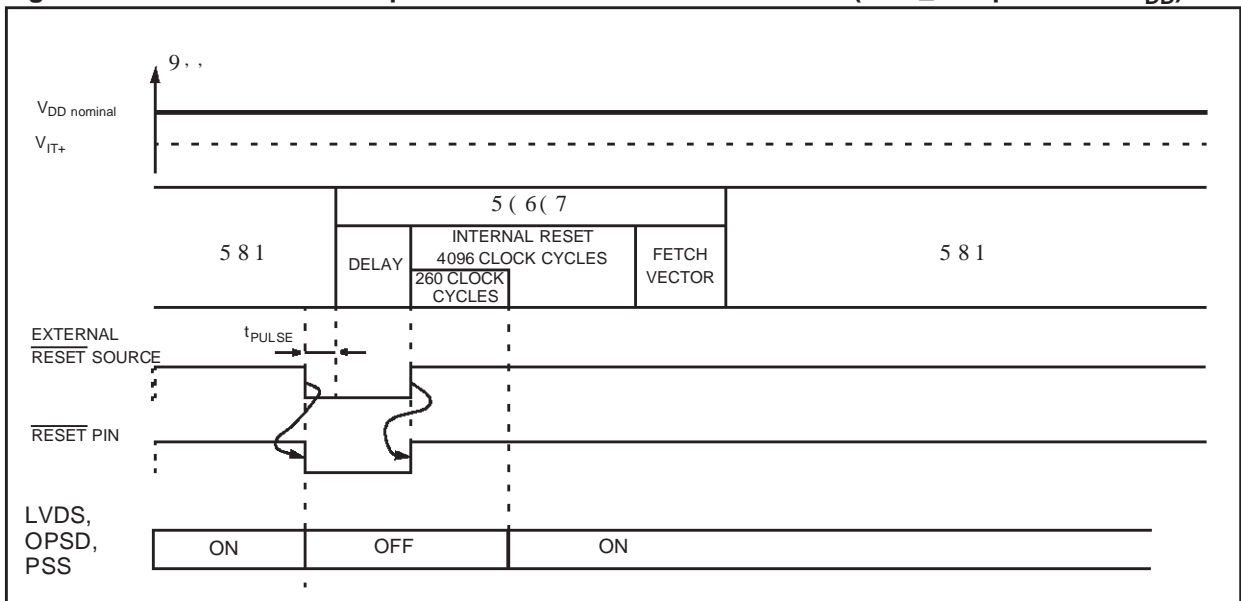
9, ,

$V_{DD\ nominal}$

$V_{IT+}$

5 ( 6( 7

5 8 1

DELAY

INTERNAL RESET 4096 CLOCK CYCLES

260 CLOCK CYCLES

FETCH VECTOR

5 8 1

EXTERNAL $\overline{\text{RESET}}$ SOURCE

$t_{PULSE}$

$\overline{\text{RESET}}$ PIN

LVDS, OPSD, PSS

ON

OFF

ON